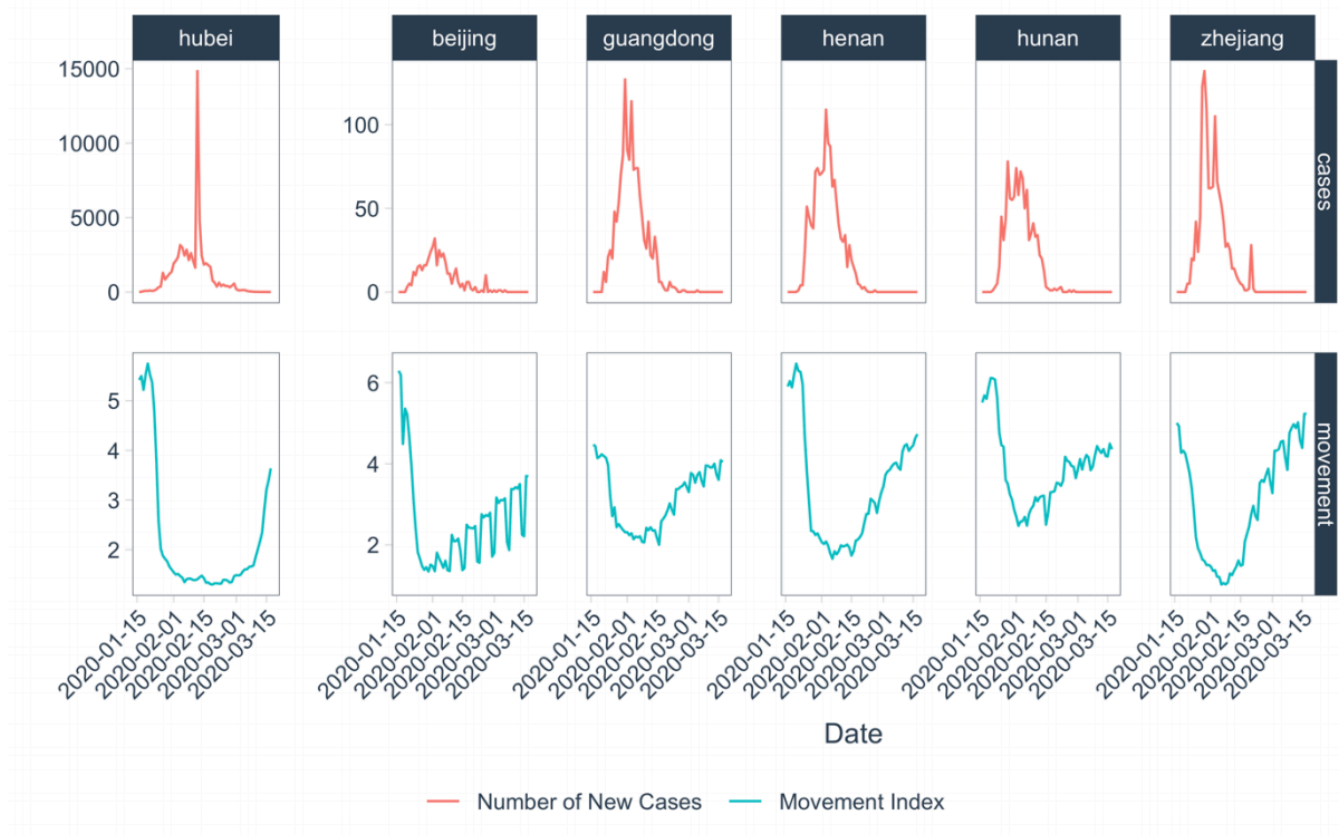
hubei
beijing
guangdong
henan
hunan
zhejiang

cases
movement

15000
10000
5000
0

100
50
0

5
4
3
2

6
4
2

2020-01-15
2020-02-01
2020-02-15
2020-03-01
2020-03-15

Date

Number of New Cases
Movement Index